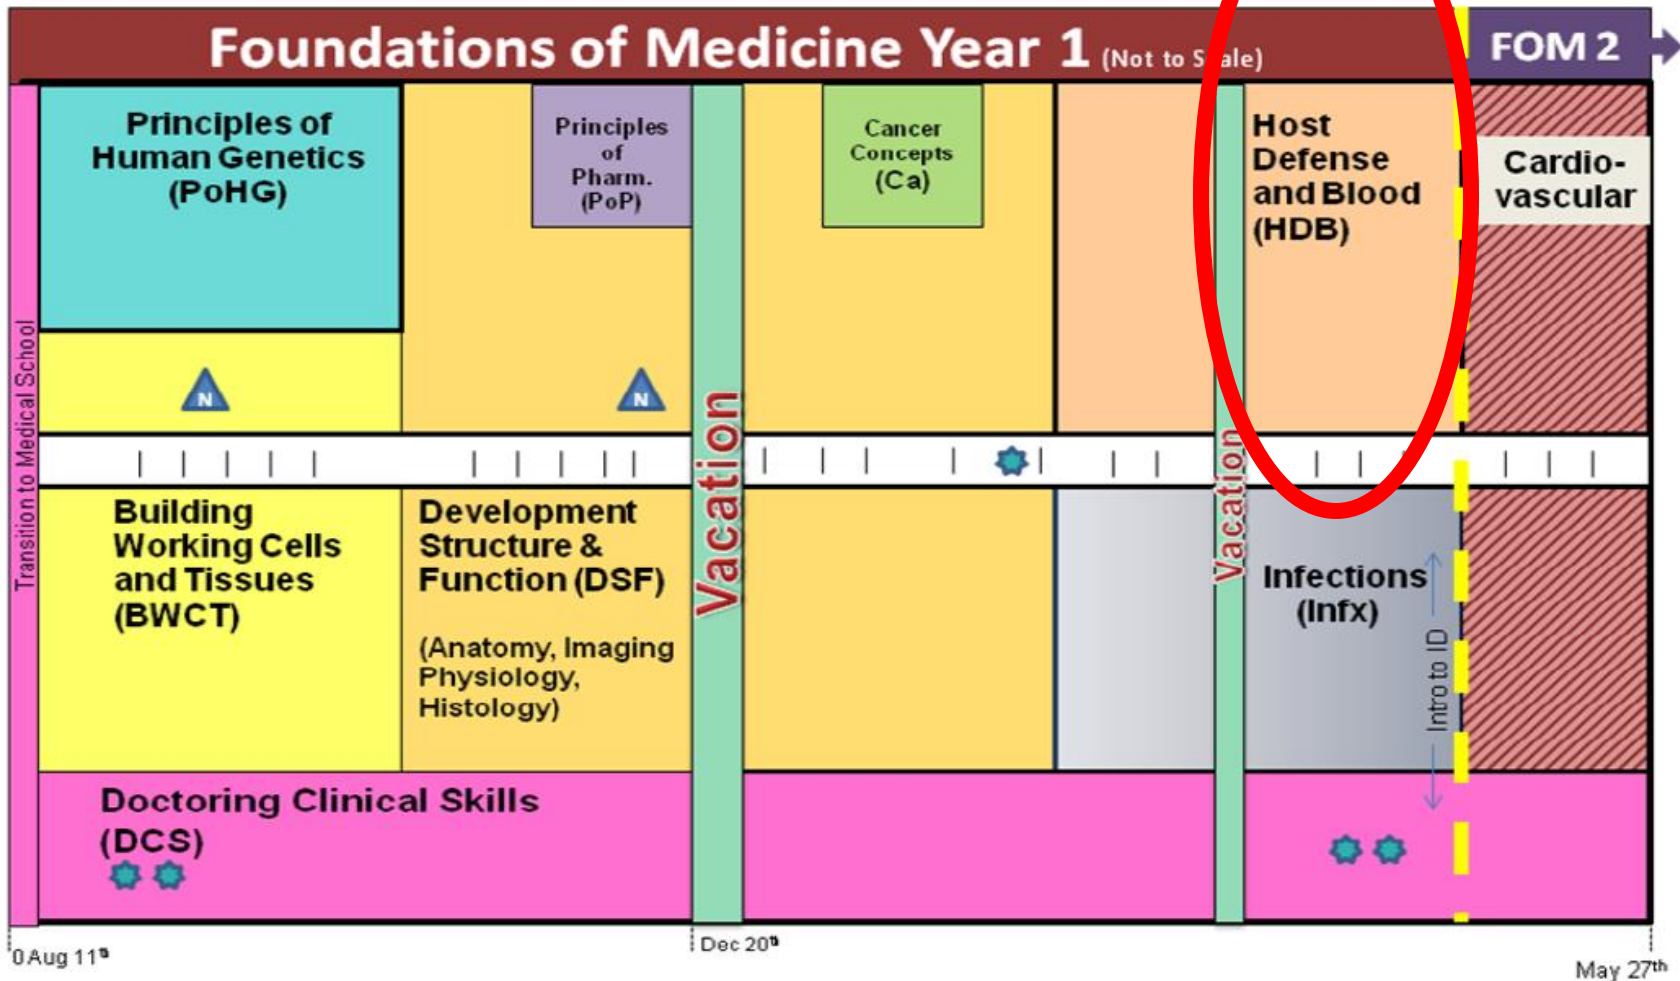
Foundations of Medicine Year 1 (Not to S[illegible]ale)

FOM 2

Transition to Medical School

Principles of Human Genetics (PoHG)

Principles of Pharm. (PoP)

Cancer Concepts (Ca)

Host Defense and Blood (HDB)

Cardio-vascular

N

N

Vacation

Vacation

Building Working Cells and Tissues (BWCT)

Development Structure & Function (DSF)

(Anatomy, Imaging Physiology, Histology)

Infections (Infx)

Intro to ID

Doctoring Clinical Skills (DCS)

0 Aug 11$^{th}$

Dec 20$^{th}$

May 27$^{th}$